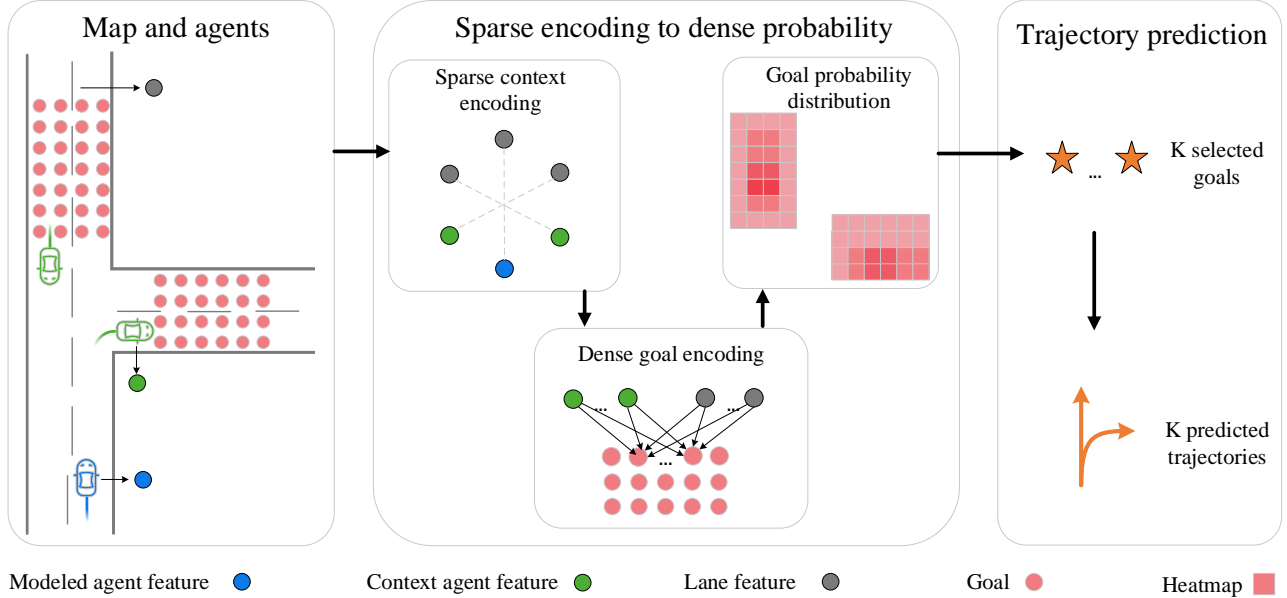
Map and agents

Sparse encoding to dense probability

Sparse context encoding

Goal probability distribution

Dense goal encoding

...

...

...

Trajectory prediction

...

K selected goals

K predicted trajectories

Modeled agent feature

Context agent feature

Lane feature

Goal

Heatmap